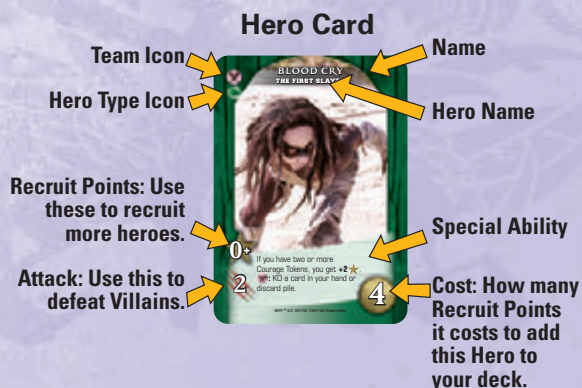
Hero Card

Team Icon

Hero Type Icon

Name

BLOOD CRY
THE FIRST SLAYER

Hero Name

Recruit Points: Use these to recruit more heroes.

0+

If you have two or more Courage Tokens, you get +2 : KO a card in your hand or discard pile.

Special Ability

Attack: Use this to defeat Villains.

2

4

Cost: How many Recruit Points it costs to add this Hero to your deck.

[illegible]